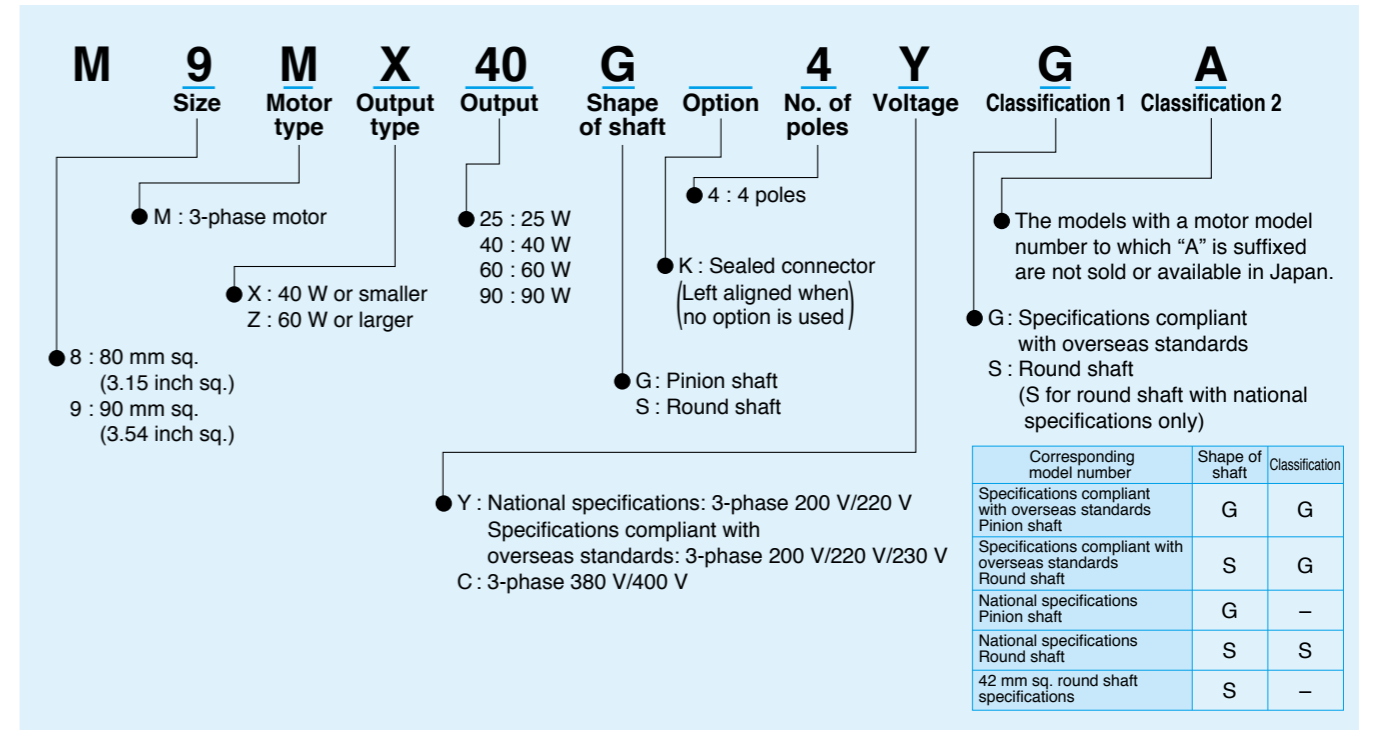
M 9 M X 40 G 4 Y G A

Size
Motor type
Output type
Output
Shape of shaft
Option
No. of poles
Voltage
Classification 1
Classification 2

M : 3-phase motor

X : 40 W or smaller
Z : 60 W or larger

8 : 80 mm sq. (3.15 inch sq.)
9 : 90 mm sq. (3.54 inch sq.)

25 : 25 W
40 : 40 W
60 : 60 W
90 : 90 W

G : Pinion shaft
S : Round shaft

4 : 4 poles

K : Sealed connector
(Left aligned when no option is used)

Y : National specifications: 3-phase 200 V/220 V
Specifications compliant with overseas standards: 3-phase 200 V/220 V/230 V
C : 3-phase 380 V/400 V

The models with a motor model number to which "A" is suffixed are not sold or available in Japan.

G : Specifications compliant with overseas standards
S : Round shaft
(S for round shaft with national specifications only)

| Corresponding model number | Shape of shaft | Classification |
|---|---|---|
| Specifications compliant with overseas standards Pinion shaft | G | G |
| Specifications compliant with overseas standards Round shaft | S | G |
| National specifications Pinion shaft | G | – |
| National specifications Round shaft | S | S |
| 42 mm sq. round shaft specifications | S | – |